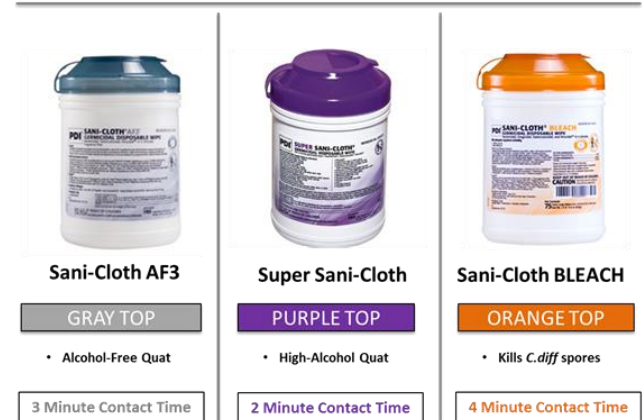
PDI SANI-CLOTH AF3 GERMICIDAL DISPOSABLE WIPE

PDI SUPER SANI-CLOTH GERMICIDAL DISPOSABLE WIPE

PDI SANI-CLOTH BLEACH GERMICIDAL DISPOSABLE WIPE CAUTION

Sani-Cloth AF3

GRAY TOP

• Alcohol-Free Quat

3 Minute Contact Time

Super Sani-Cloth

PURPLE TOP

• High-Alcohol Quat

2 Minute Contact Time

Sani-Cloth BLEACH

ORANGE TOP

• Kills *C.diff* spores

4 Minute Contact Time